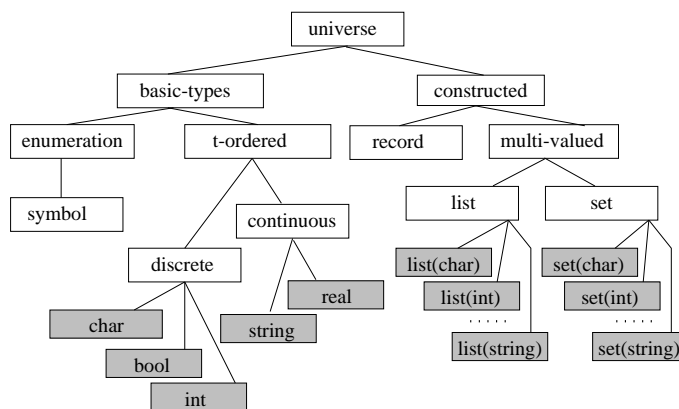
universe

basic-types

constructed

enumeration

t-ordered

record

multi-valued

symbol

continuous

list

set

discrete

list(char)

set(char)

real

list(int)

set(int)

char

string

.....

.....

list(string)

set(string)

bool

int